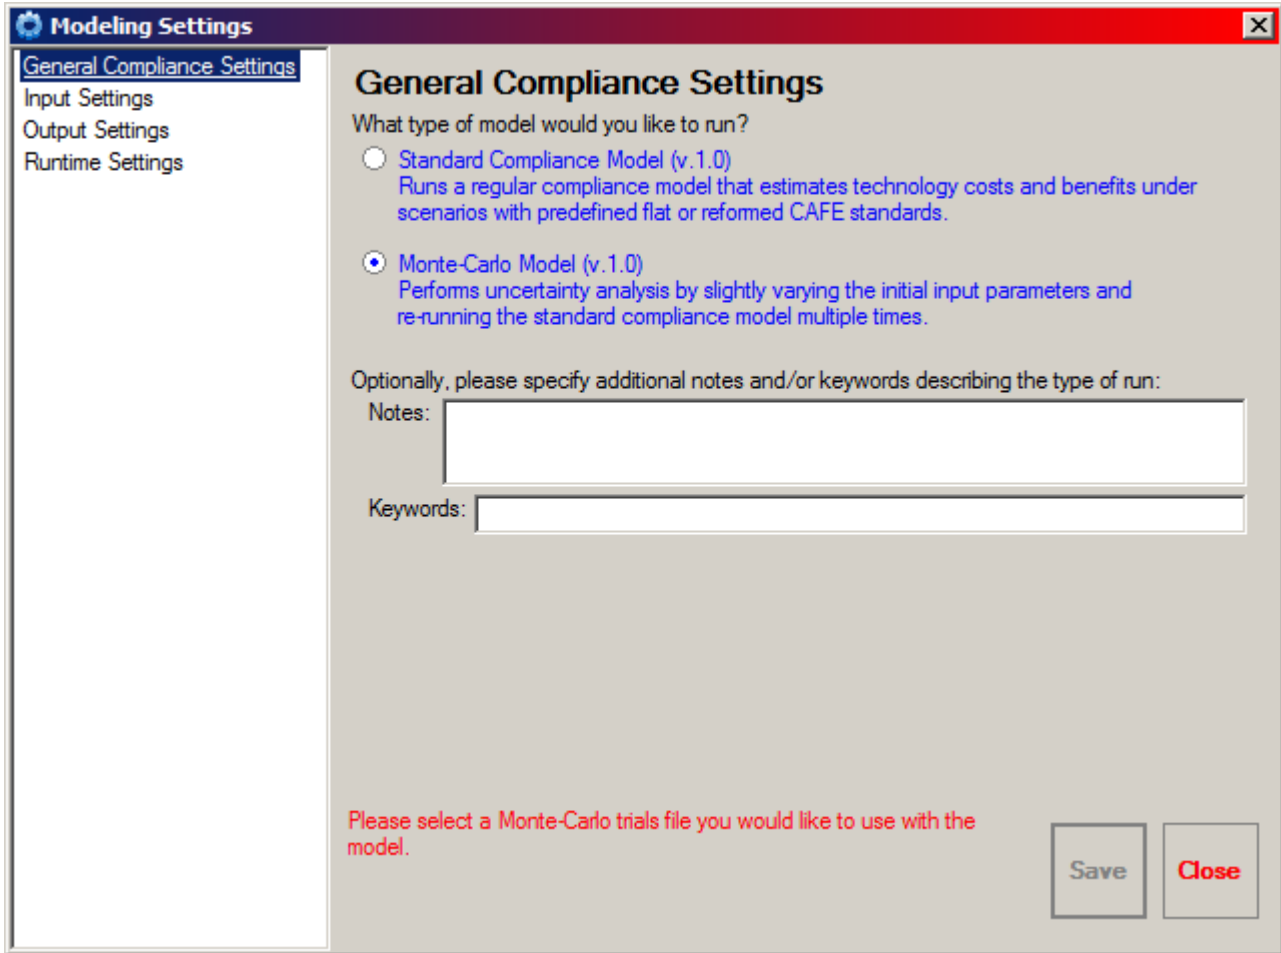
Modeling Settings

General Compliance Settings
Input Settings
Output Settings
Runtime Settings

General Compliance Settings

What type of model would you like to run?

Standard Compliance Model (v.1.0)
Runs a regular compliance model that estimates technology costs and benefits under scenarios with predefined flat or reformed CAFE standards.

Monte-Carlo Model (v.1.0)
Performs uncertainty analysis by slightly varying the initial input parameters and re-running the standard compliance model multiple times.

Optionally, please specify additional notes and/or keywords describing the type of run:

Notes:

Keywords:

Please select a Monte-Carlo trials file you would like to use with the model.

Save

Close